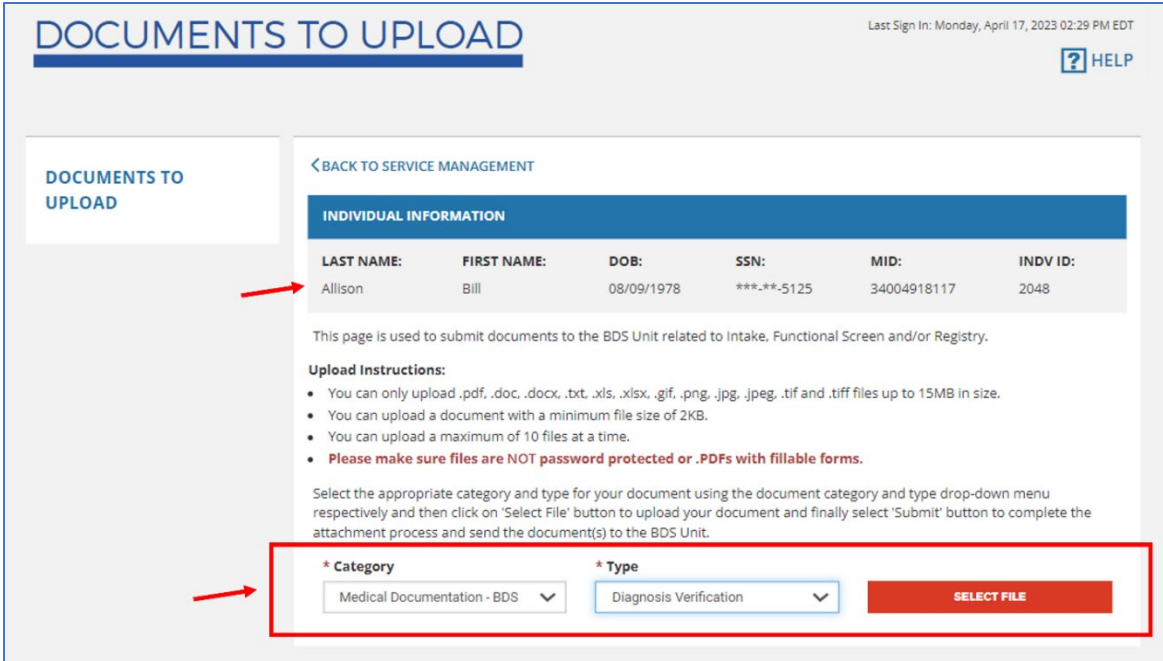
DOCUMENTS TO UPLOAD

Last Sign In: Monday, April 17, 2023 02:29 PM EDT

? HELP

DOCUMENTS TO UPLOAD

< BACK TO SERVICE MANAGEMENT

INDIVIDUAL INFORMATION

| LAST NAME: | FIRST NAME: | DOB: | SSN: | MID: | INDV ID: |
|---|---|---|---|---|---|
| Allison | Bill | 08/09/1978 | \*\*\*-\*\*-5125 | 34004918117 | 2048 |

This page is used to submit documents to the BDS Unit related to Intake, Functional Screen and/or Registry.

Upload Instructions:
- You can only upload .pdf, .doc, .docx, .txt, .xls, .xlsx, .gif, .png, .jpg, .jpeg, .tif and .tiff files up to 15MB in size.
- You can upload a document with a minimum file size of 2KB.
- You can upload a maximum of 10 files at a time.
- Please make sure files are NOT password protected or .PDFs with fillable forms.

Select the appropriate category and type for your document using the document category and type drop-down menu respectively and then click on 'Select File' button to upload your document and finally select 'Submit' button to complete the attachment process and send the document(s) to the BDS Unit.

\* Category
Medical Documentation - BDS

\* Type
Diagnosis Verification

SELECT FILE